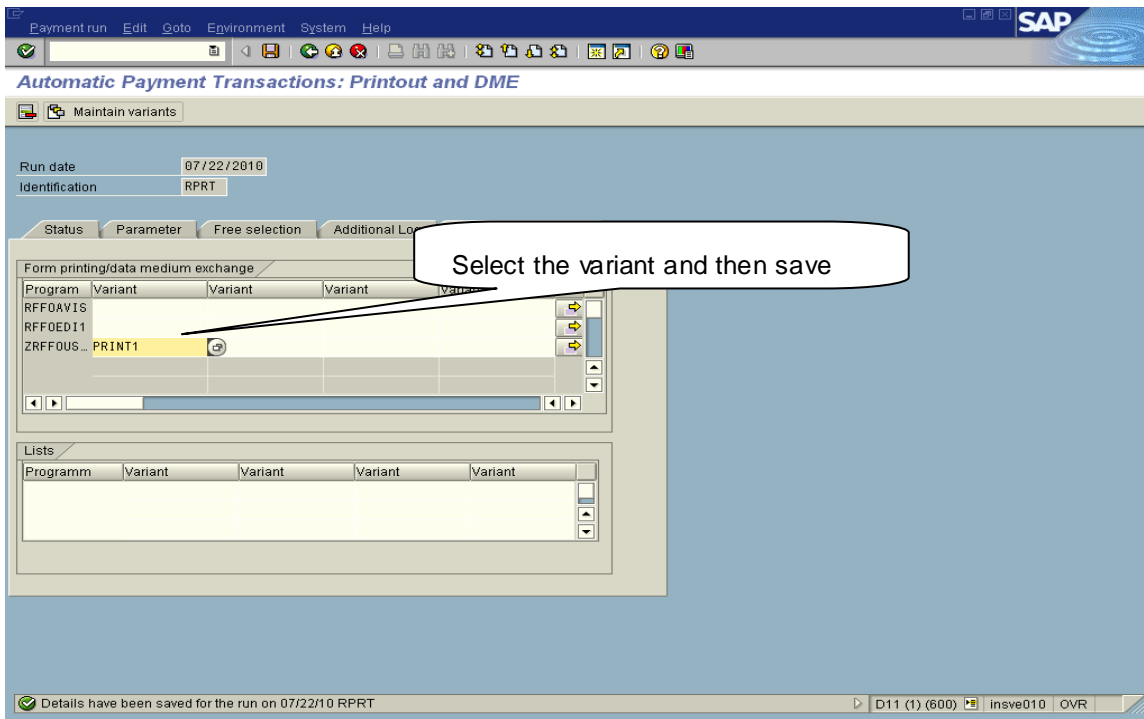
Payment run Edit Goto Environment System Help

SAP

Automatic Payment Transactions: Printout and DME

Maintain variants

Run date 07/22/2010
Identification RPRT

Status | Parameter | Free selection | Additional Lo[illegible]

Select the variant and then save

Form printing/data medium exchange

| Program | Variant | Variant | Variant | Varia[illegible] |
|---|---|---|---|---|
| RFFOAVIS | | | | |
| RFFOEDI1 | | | | |
| ZRFFOUS... | PRINT1 | | | |

Lists

| Programm | Variant | Variant | Variant | Variant |
|---|---|---|---|---|

Details have been saved for the run on 07/22/10 RPRT

D11 (1) (600) | insve010 | OVR